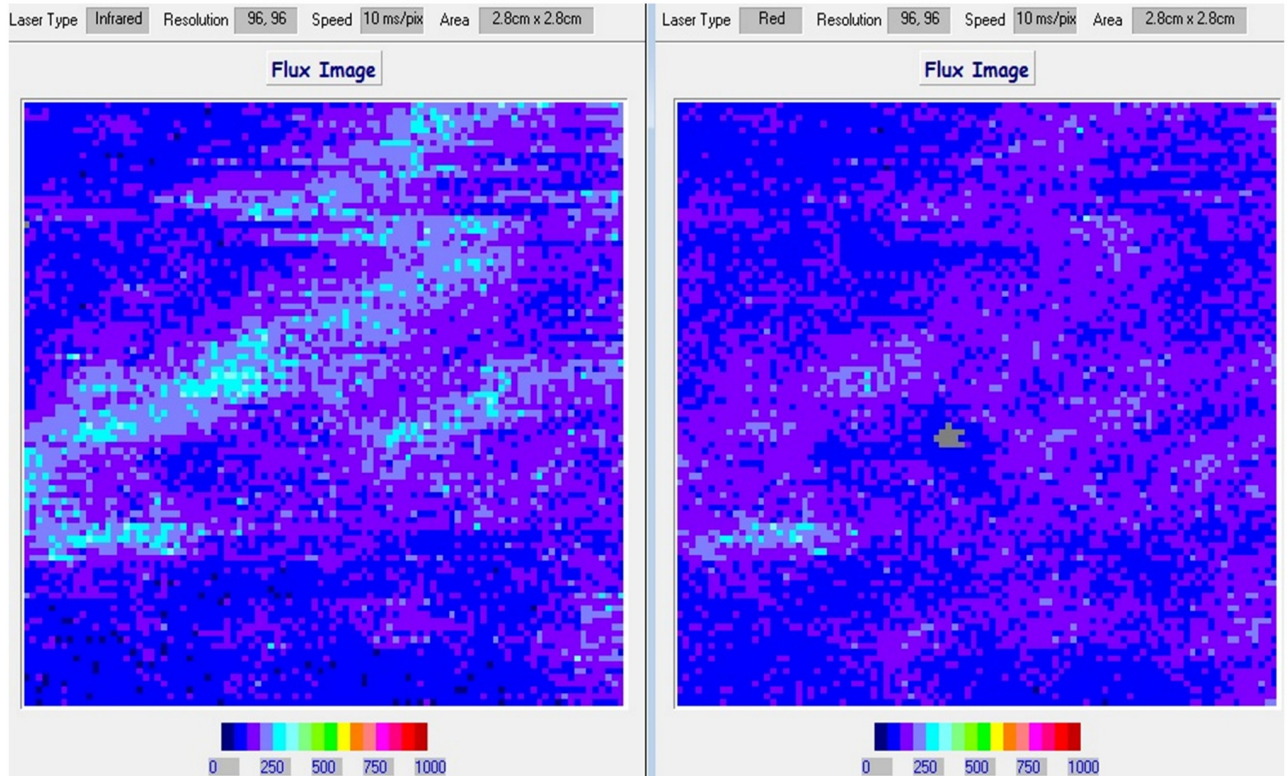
Laser Type Infrared Resolution 96, 96 Speed 10 ms/pix Area 2.8cm x 2.8cm

Flux Image

0 250 500 750 1000

Laser Type Red Resolution 96, 96 Speed 10 ms/pix Area 2.8cm x 2.8cm

Flux Image

0 250 500 750 1000